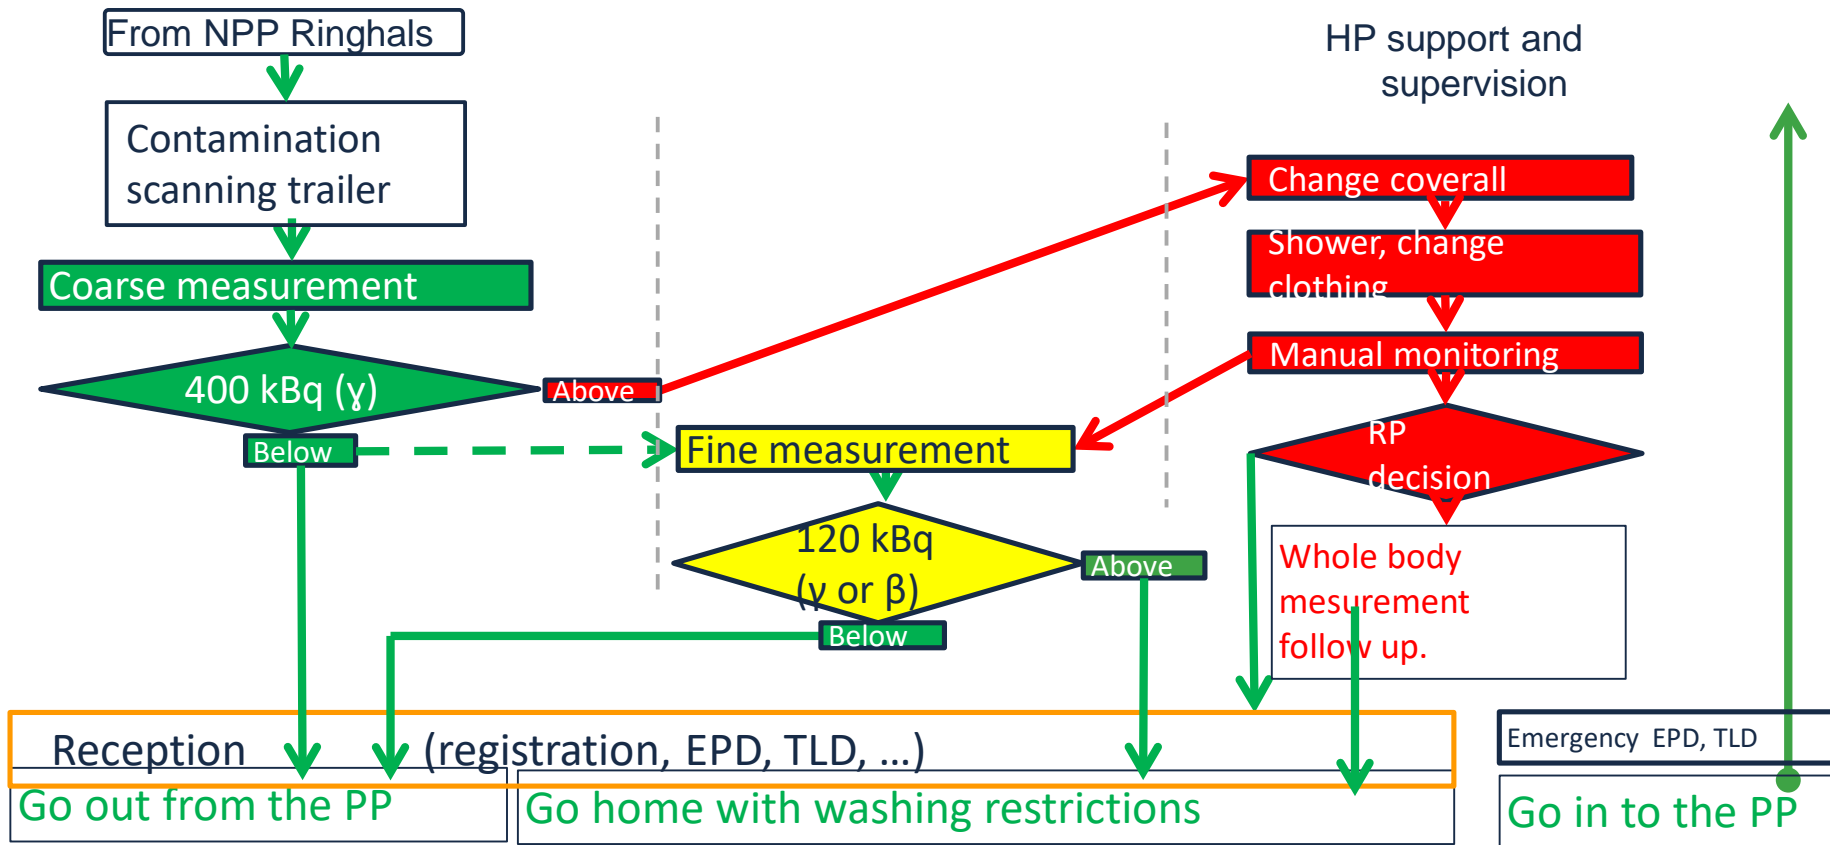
From NPP Ringhals

Contamination scanning trailer

Coarse measurement

400 kBq (ɣ)

Above

Below

Fine measurement

120 kBq (ɣ or β)

Above

Below

HP support and supervision

Change coverall

Shower, change clothing

Manual monitoring

RP decision

Whole body mesurement follow up.

Reception (registration, EPD, TLD, …)

Go out from the PP

Go home with washing restrictions

Emergency EPD, TLD

Go in to the PP